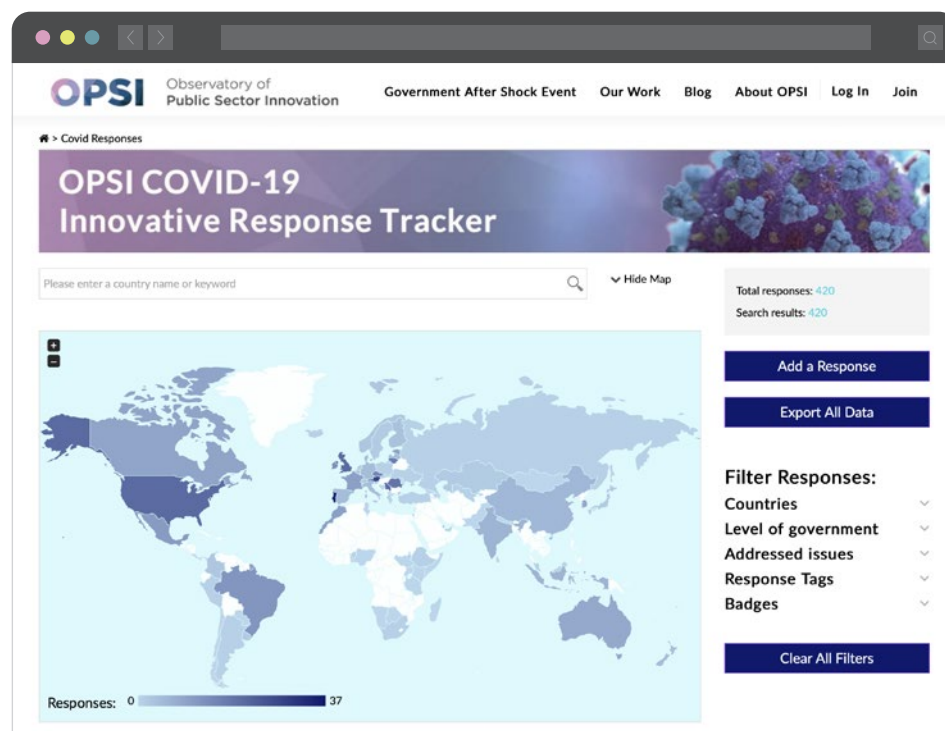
OPSI Observatory of Public Sector Innovation

Government After Shock Event Our Work Blog About OPSI Log In Join

> Covid Responses

OPSI COVID-19 Innovative Response Tracker

Please enter a country name or keyword

Hide Map

Total responses: 420
Search results: 420

+
−

Responses: 0 37

Add a Response

Export All Data

Filter Responses:
Countries
Level of government
Addressed issues
Response Tags
Badges

Clear All Filters